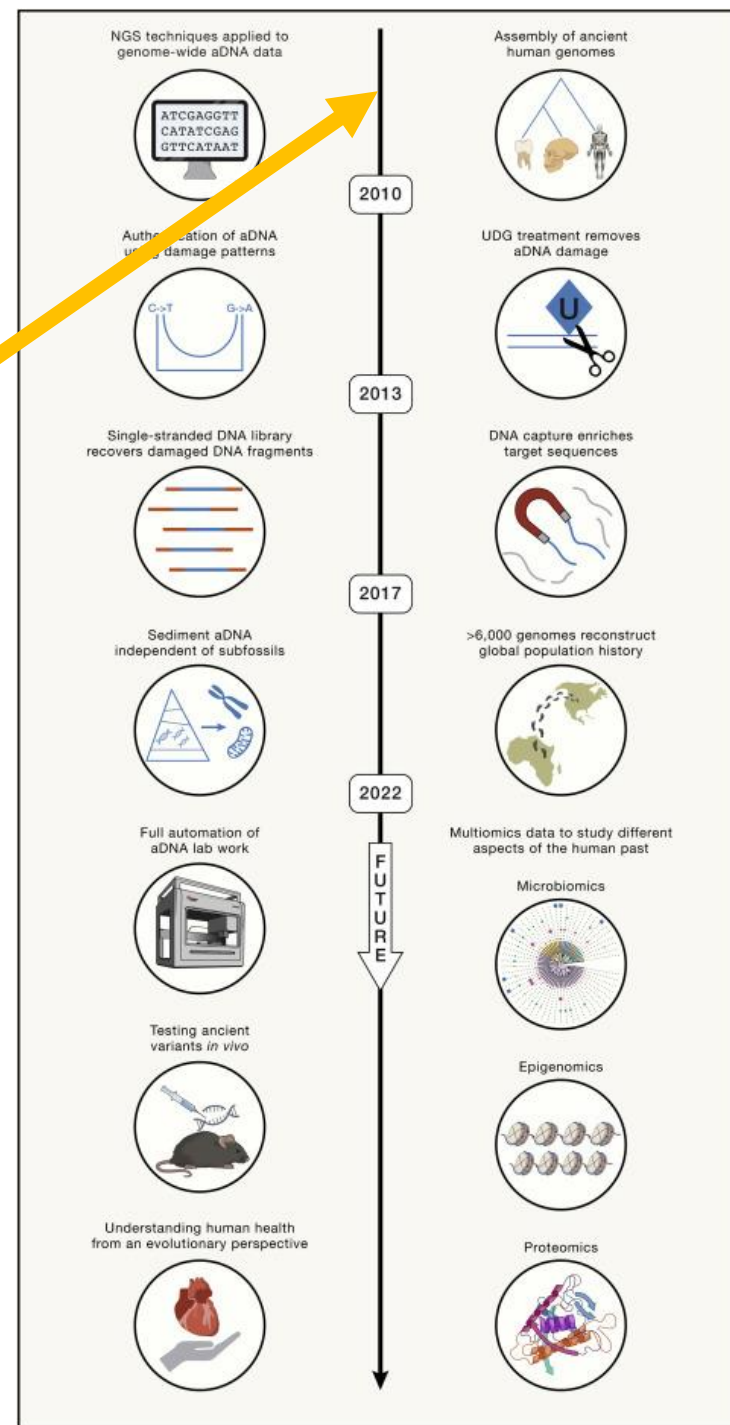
NGS techniques applied to genome-wide aDNA data

ATCGAGGTT
CATATCGAG
GTTCATAAT

Assembly of ancient human genomes

2010

Authe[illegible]ation of aDNA u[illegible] damage patterns

C->T G->A

UDG treatment removes aDNA damage

U

2013

Single-stranded DNA library recovers damaged DNA fragments

DNA capture enriches target sequences

2017

Sediment aDNA independent of subfossils

>6,000 genomes reconstruct global population history

2022

Full automation of aDNA lab work

F U T U R E

Multiomics data to study different aspects of the human past

Microbiomics

Testing ancient variants *in vivo*

Epigenomics

Understanding human health from an evolutionary perspective

Proteomics